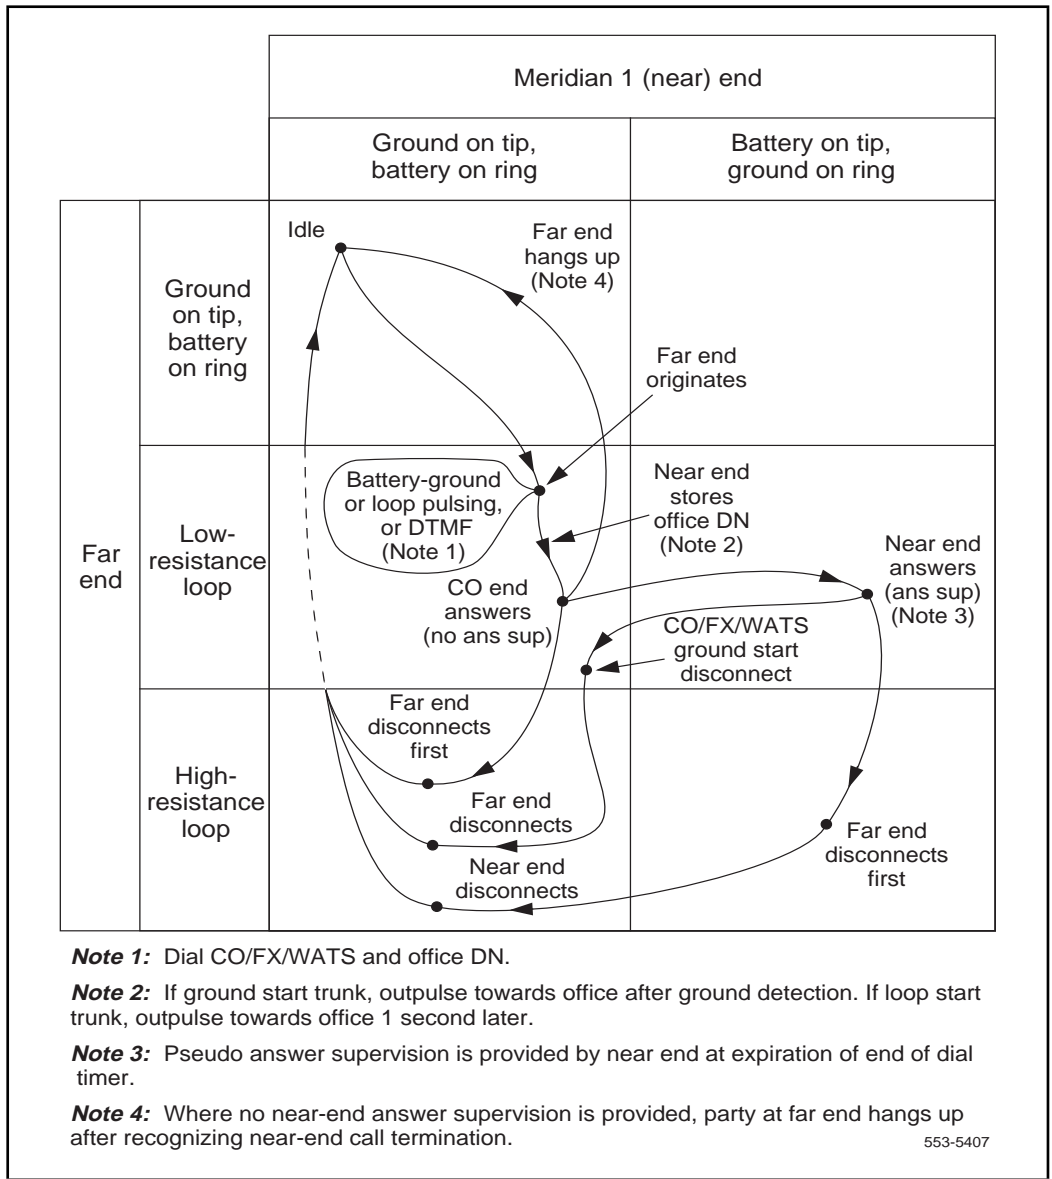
Meridian 1 (near) end

Ground on tip, battery on ring

Battery on tip, ground on ring

Far end

Ground on tip, battery on ring

Low-resistance loop

High-resistance loop

Idle

Far end hangs up (Note 4)

Far end originates

Battery-ground or loop pulsing, or DTMF (Note 1)

Near end stores office DN (Note 2)

Near end answers (ans sup) (Note 3)

CO end answers (no ans sup)

CO/FX/WATS ground start disconnect

Far end disconnects first

Far end disconnects

Near end disconnects

Far end disconnects first

**Note 1:** Dial CO/FX/WATS and office DN.

**Note 2:** If ground start trunk, outpulse towards office after ground detection. If loop start trunk, outpulse towards office 1 second later.

**Note 3:** Pseudo answer supervision is provided by near end at expiration of end of dial timer.

**Note 4:** Where no near-end answer supervision is provided, party at far end hangs up after recognizing near-end call termination.

553-5407